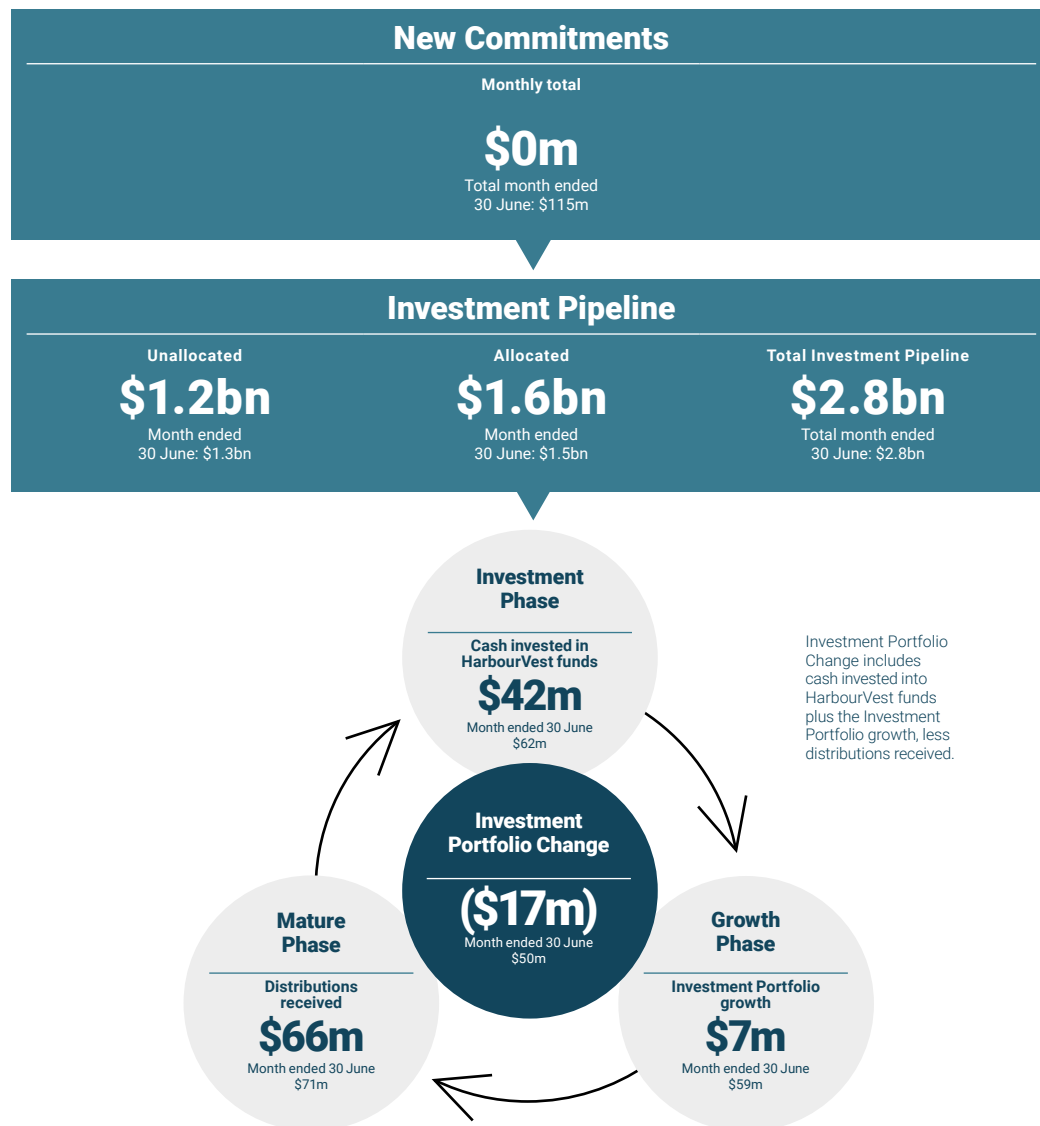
New Commitments

Monthly total

$0m

Total month ended 30 June: $115m

Investment Pipeline

Unallocated

$1.2bn

Month ended 30 June: $1.3bn

Allocated

$1.6bn

Month ended 30 June: $1.5bn

Total Investment Pipeline

$2.8bn

Total month ended 30 June: $2.8bn

Investment Phase

Cash invested in HarbourVest funds

$42m

Month ended 30 June $62m

Investment Portfolio Change includes cash invested into HarbourVest funds plus the Investment Portfolio growth, less distributions received.

Investment Portfolio Change

($17m)

Month ended 30 June $50m

Mature Phase

Distributions received

$66m

Month ended 30 June $71m

Growth Phase

Investment Portfolio growth

$7m

Month ended 30 June $59m